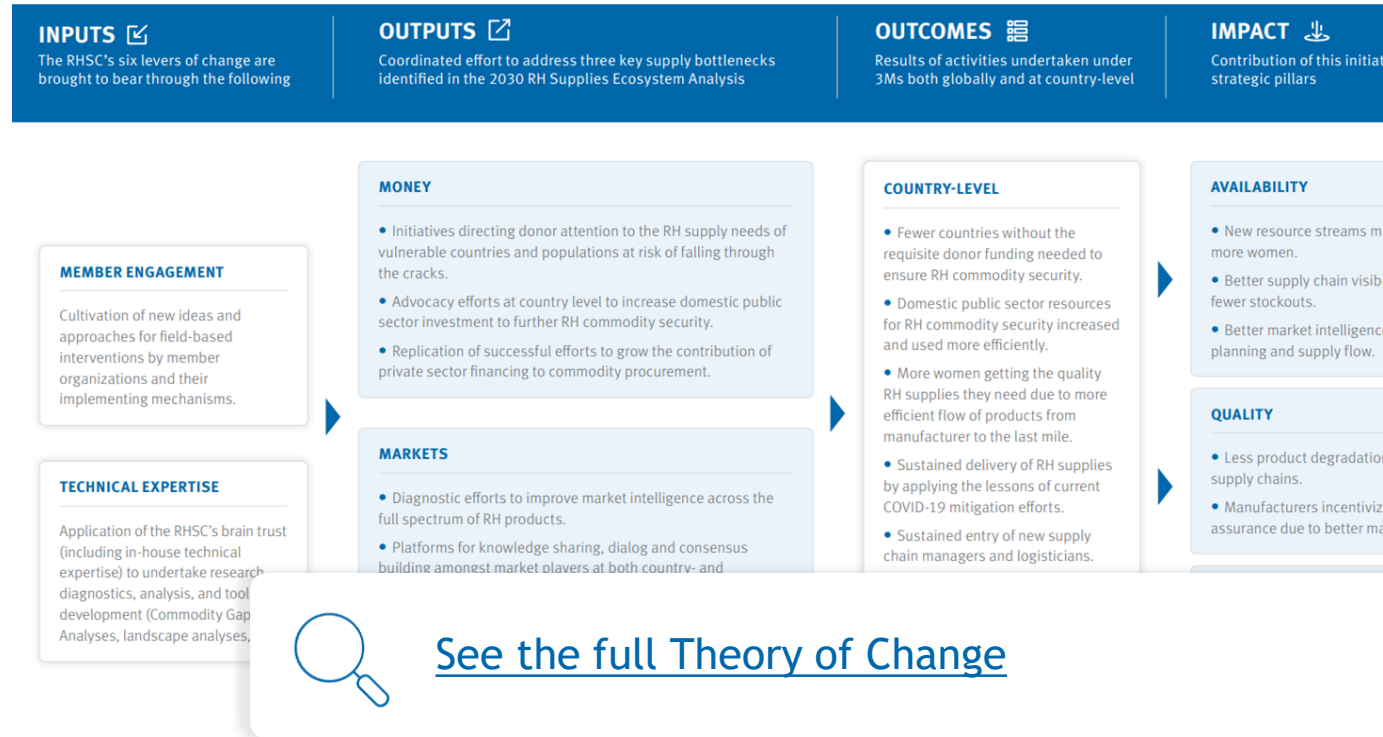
INPUTS

The RHSC's six levers of change are brought to bear through the following

OUTPUTS

Coordinated effort to address three key supply bottlenecks identified in the 2030 RH Supplies Ecosystem Analysis

OUTCOMES

Results of activities undertaken under 3Ms both globally and at country-level

IMPACT

Contribution of this initiat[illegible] strategic pillars

MEMBER ENGAGEMENT

Cultivation of new ideas and approaches for field-based interventions by member organizations and their implementing mechanisms.

TECHNICAL EXPERTISE

Application of the RHSC's brain trust (including in-house technical expertise) to undertake research diagnostics, analysis, and tool development (Commodity Gap Analyses, landscape analyses, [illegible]

MONEY

• Initiatives directing donor attention to the RH supply needs of vulnerable countries and populations at risk of falling through the cracks.

• Advocacy efforts at country level to increase domestic public sector investment to further RH commodity security.

• Replication of successful efforts to grow the contribution of private sector financing to commodity procurement.

MARKETS

• Diagnostic efforts to improve market intelligence across the full spectrum of RH products.

• Platforms for knowledge sharing, dialog and consensus building amongst market players at both country- and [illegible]

COUNTRY-LEVEL

• Fewer countries without the requisite donor funding needed to ensure RH commodity security.

• Domestic public sector resources for RH commodity security increased and used more efficiently.

• More women getting the quality RH supplies they need due to more efficient flow of products from manufacturer to the last mile.

• Sustained delivery of RH supplies by applying the lessons of current COVID-19 mitigation efforts.

• Sustained entry of new supply chain managers and logisticians.

AVAILABILITY

• New resource streams m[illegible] more women.

• Better supply chain visib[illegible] fewer stockouts.

• Better market intelligence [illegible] planning and supply flow.

QUALITY

• Less product degradatio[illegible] supply chains.

• Manufacturers incentiviz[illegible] assurance due to better ma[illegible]

See the full Theory of Change